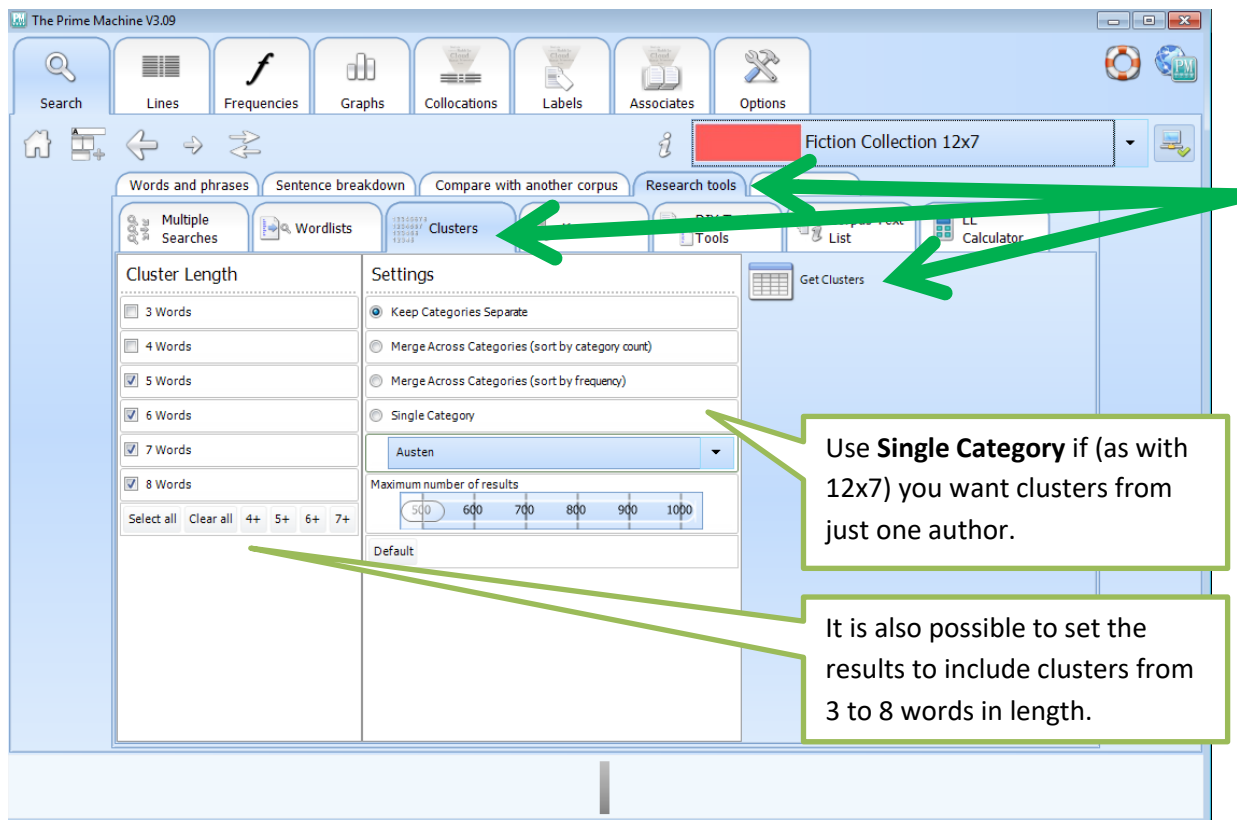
The Prime Machine V3.09

Search
Lines
Frequencies
Graphs
Collocations
Labels
Associates
Options

Fiction Collection 12x7

Words and phrases
Sentence breakdown
Compare with another corpus
Research tools

Multiple Searches
Wordlists
Clusters
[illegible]
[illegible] Tools
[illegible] List
LL Calculator

Cluster Length
3 Words
4 Words
5 Words
6 Words
7 Words
8 Words
Select all
Clear all
4+
5+
6+
7+

Settings
Keep Categories Separate
Merge Across Categories (sort by category count)
Merge Across Categories (sort by frequency)
Single Category
Austen
Maximum number of results
500
600
700
800
900
1000
Default

Get Clusters

Use **Single Category** if (as with 12x7) you want clusters from just one author.

It is also possible to set the results to include clusters from 3 to 8 words in length.